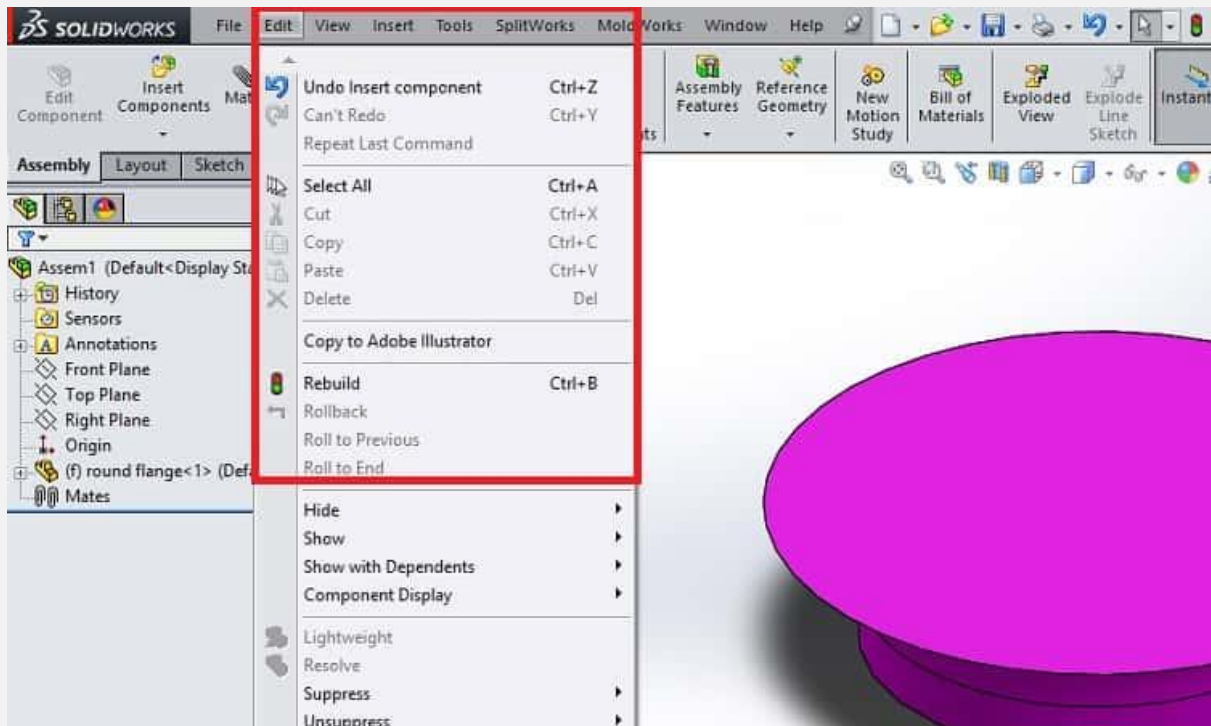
SOLIDWORKS File Edit View Insert Tools SplitWorks MoldWorks Window Help

Edit Component
Insert Components
Mat
Assembly Features
Reference Geometry
New Motion Study
Bill of Materials
Exploded View
Explode Line Sketch
Instant

Assembly Layout Sketch

Assem1 (Default<Display Sta
History
Sensors
Annotations
Front Plane
Top Plane
Right Plane
Origin
(f) round flange<1> (Def
Mates

Undo Insert component Ctrl+Z
Can't Redo Ctrl+Y
Repeat Last Command
Select All Ctrl+A
Cut Ctrl+X
Copy Ctrl+C
Paste Ctrl+V
Delete Del
Copy to Adobe Illustrator
Rebuild Ctrl+B
Rollback
Roll to Previous
Roll to End
Hide
Show
Show with Dependents
Component Display
Lightweight
Resolve
Suppress
Unsuppress